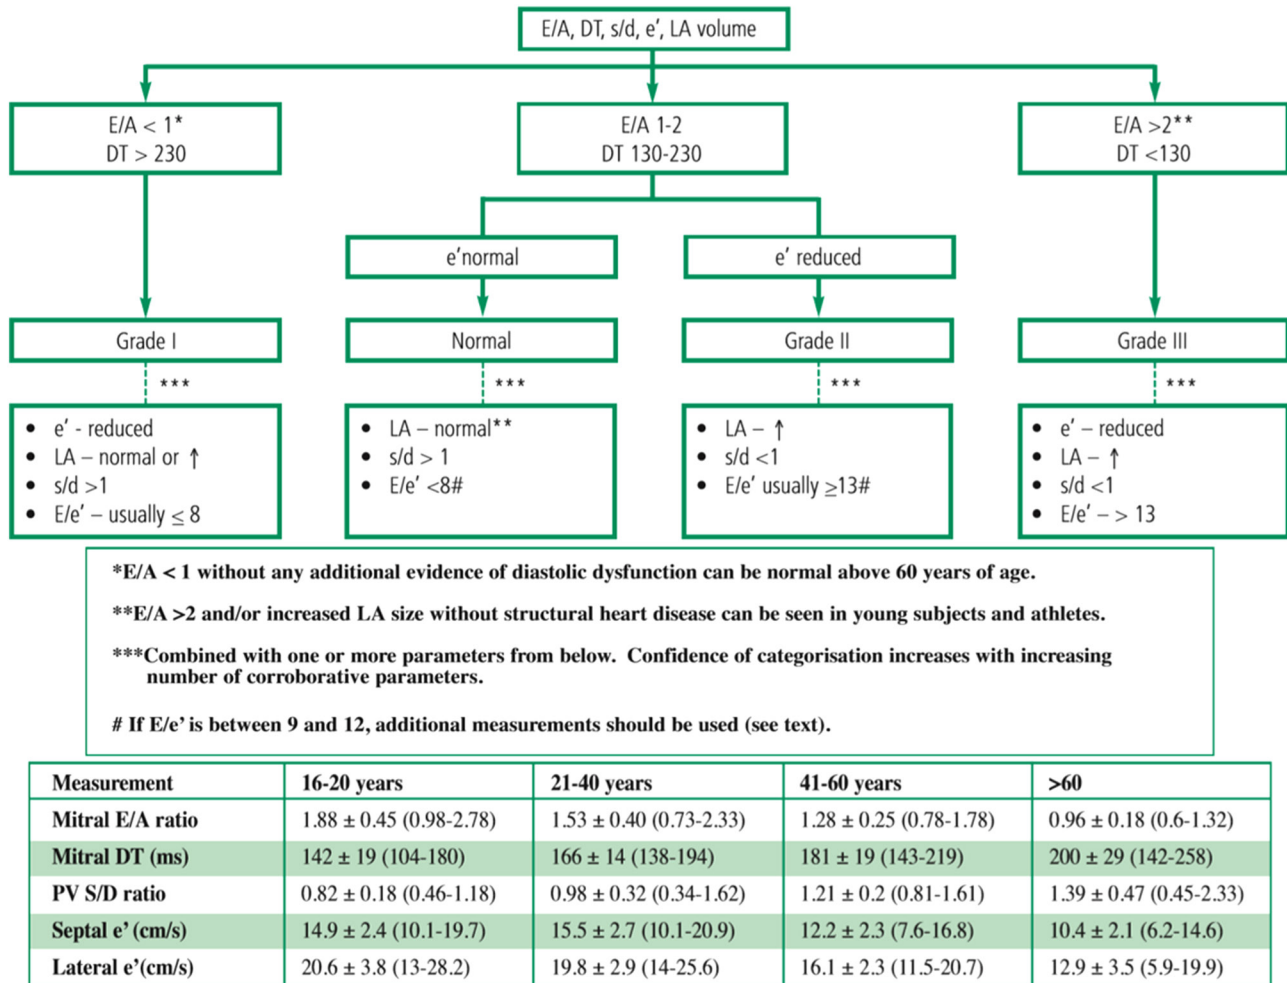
E/A, DT, s/d, e', LA volume

E/A < 1*
DT > 230

E/A 1-2
DT 130-230

E/A >2**
DT <130

e'normal

e' reduced

Grade I

Normal

Grade II

Grade III

***

***

***

***

- e' - reduced
- LA – normal or ↑
- s/d >1
- E/e' – usually ≤ 8

- LA – normal**
- s/d > 1
- E/e' <8#

- LA – ↑
- s/d <1
- E/e' usually ≥13#

- e' – reduced
- LA – ↑
- s/d <1
- E/e' – > 13

*E/A < 1 without any additional evidence of diastolic dysfunction can be normal above 60 years of age.

**E/A >2 and/or increased LA size without structural heart disease can be seen in young subjects and athletes.

***Combined with one or more parameters from below. Confidence of categorisation increases with increasing number of corroborative parameters.

# If E/e' is between 9 and 12, additional measurements should be used (see text).

| Measurement | 16-20 years | 21-40 years | 41-60 years | >60 |
|---|---|---|---|---|
| Mitral E/A ratio | 1.88 ± 0.45 (0.98-2.78) | 1.53 ± 0.40 (0.73-2.33) | 1.28 ± 0.25 (0.78-1.78) | 0.96 ± 0.18 (0.6-1.32) |
| Mitral DT (ms) | 142 ± 19 (104-180) | 166 ± 14 (138-194) | 181 ± 19 (143-219) | 200 ± 29 (142-258) |
| PV S/D ratio | 0.82 ± 0.18 (0.46-1.18) | 0.98 ± 0.32 (0.34-1.62) | 1.21 ± 0.2 (0.81-1.61) | 1.39 ± 0.47 (0.45-2.33) |
| Septal e' (cm/s) | 14.9 ± 2.4 (10.1-19.7) | 15.5 ± 2.7 (10.1-20.9) | 12.2 ± 2.3 (7.6-16.8) | 10.4 ± 2.1 (6.2-14.6) |
| Lateral e'(cm/s) | 20.6 ± 3.8 (13-28.2) | 19.8 ± 2.9 (14-25.6) | 16.1 ± 2.3 (11.5-20.7) | 12.9 ± 3.5 (5.9-19.9) |